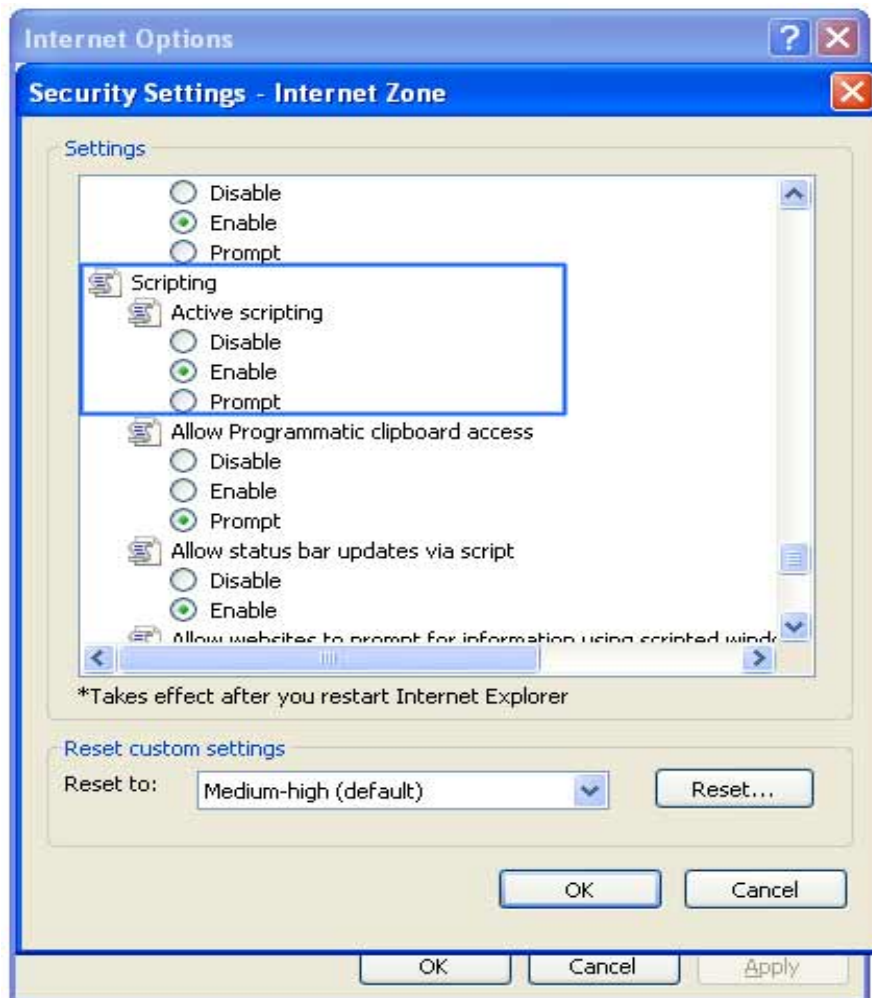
Internet Options

Security Settings - Internet Zone

Settings

Disable
Enable
Prompt
Scripting
Active scripting
Disable
Enable
Prompt
Allow Programmatic clipboard access
Disable
Enable
Prompt
Allow status bar updates via script
Disable
Enable
Allow websites to prompt for information using scripted wind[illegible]

*Takes effect after you restart Internet Explorer

Reset custom settings
Reset to: Medium-high (default) Reset...

OK Cancel

OK Cancel Apply